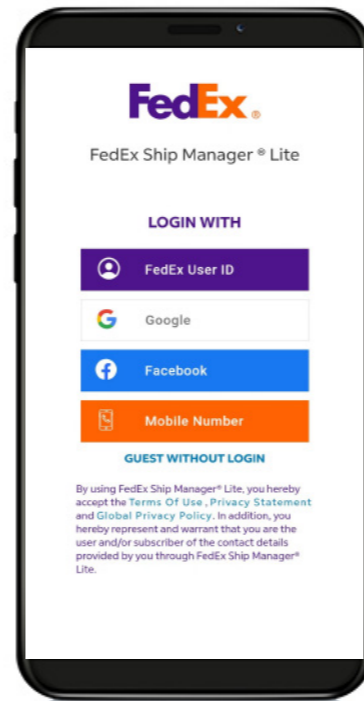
FedEx.

FedEx Ship Manager ® Lite

LOGIN WITH

FedEx User ID

Google

Facebook

Mobile Number

GUEST WITHOUT LOGIN

By using FedEx Ship Manager® Lite, you hereby accept the Terms Of Use , Privacy Statement and Global Privacy Policy. In addition, you hereby represent and warrant that you are the user and/or subscriber of the contact details provided by you through FedEx Ship Manager® Lite.